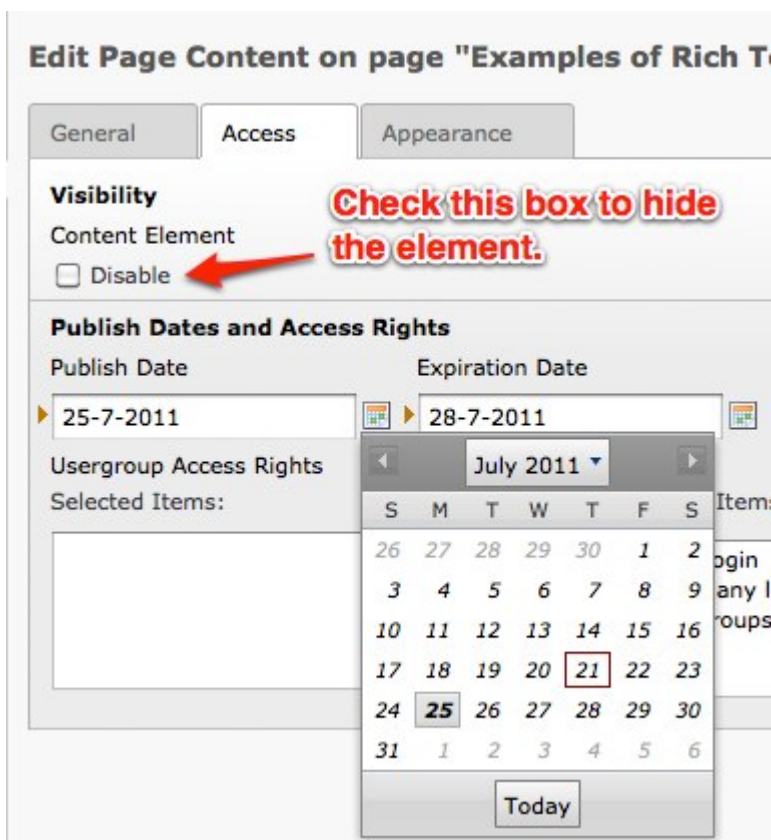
Edit Page Content on page "Examples of Rich T

General | Access | Appearance

Visibility
Content Element
Disable

Check this box to hide the element.

Publish Dates and Access Rights
Publish Date
25-7-2011
Expiration Date
28-7-2011

Usergroup Access Rights
Selected Items:

July 2011

| S | M | T | W | T | F | S |
|---|---|---|---|---|---|---|
| 26 | 27 | 28 | 29 | 30 | 1 | 2 |
| 3 | 4 | 5 | 6 | 7 | 8 | 9 |
| 10 | 11 | 12 | 13 | 14 | 15 | 16 |
| 17 | 18 | 19 | 20 | 21 | 22 | 23 |
| 24 | 25 | 26 | 27 | 28 | 29 | 30 |
| 31 | 1 | 2 | 3 | 4 | 5 | 6 |

Today

Items
ogin
any l
roups